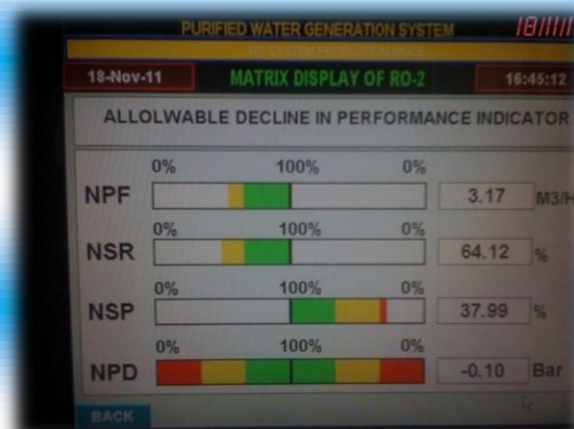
PURIFIED WATER GENERATION SYSTEM
18/11/1
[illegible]
18-Nov-11
MATRIX DISPLAY OF RO-2
16:45:12
ALLOLWABLE DECLINE IN PERFORMANCE INDICATOR

NPF
0%
100%
0%
3.17
M3/H

NSR
0%
100%
0%
64.12
%

NSP
0%
100%
0%
37.99
%

NPD
0%
100%
0%
-0.10
Bar

BACK